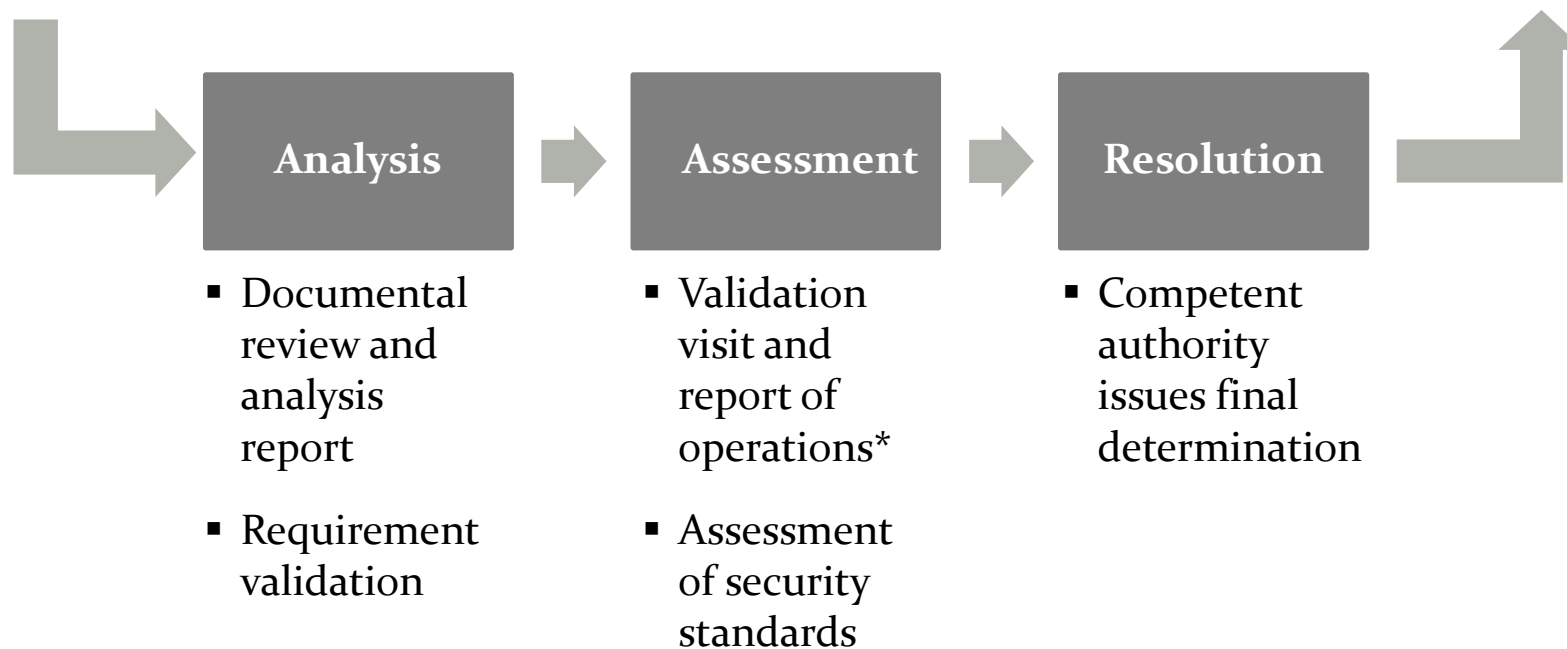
Analysis

Assessment

Resolution

- Documental review and analysis report
- Requirement validation

- Validation visit and report of operations*
- Assessment of security standards

- Competent authority issues final determination